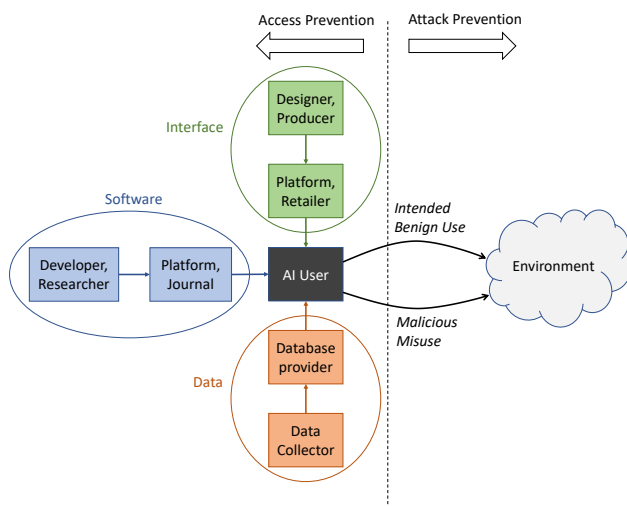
Access Prevention

Attack Prevention

Interface

Designer, Producer

Platform, Retailer

Software

Developer, Researcher

Platform, Journal

AI User

Intended Benign Use

Environment

Malicious Misuse

Data

Database provider

Data Collector